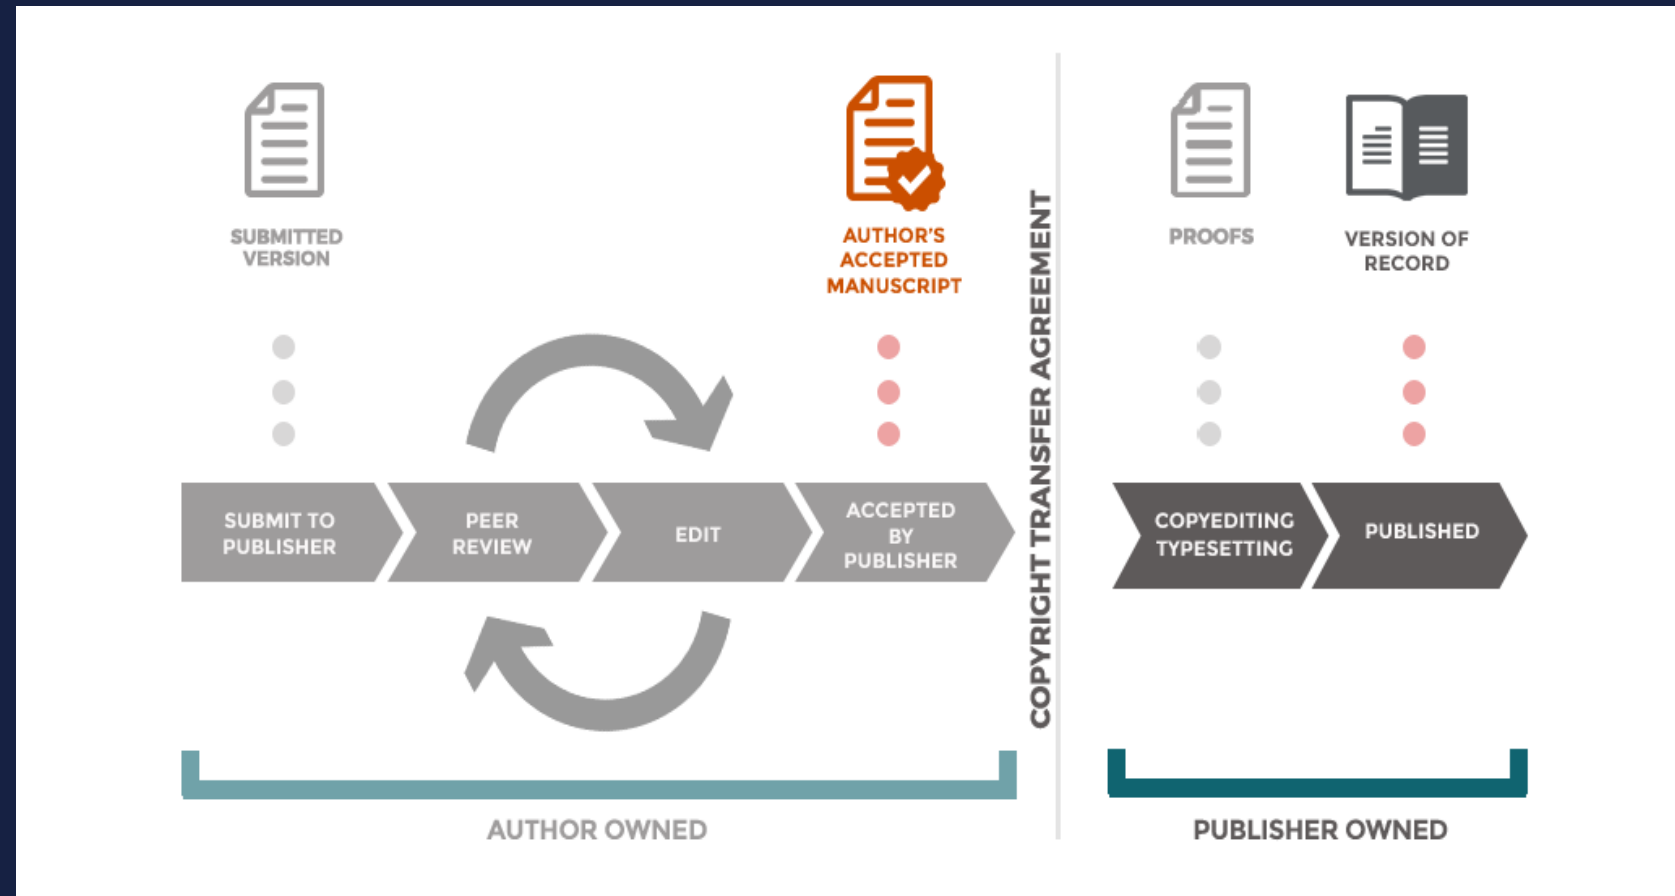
SUBMITTED VERSION

AUTHOR'S ACCEPTED MANUSCRIPT

PROOFS

VERSION OF RECORD

SUBMIT TO PUBLISHER

PEER REVIEW

EDIT

ACCEPTED BY PUBLISHER

COPYRIGHT TRANSFER AGREEMENT

COPYEDITING TYPESETTING

PUBLISHED

AUTHOR OWNED

PUBLISHER OWNED